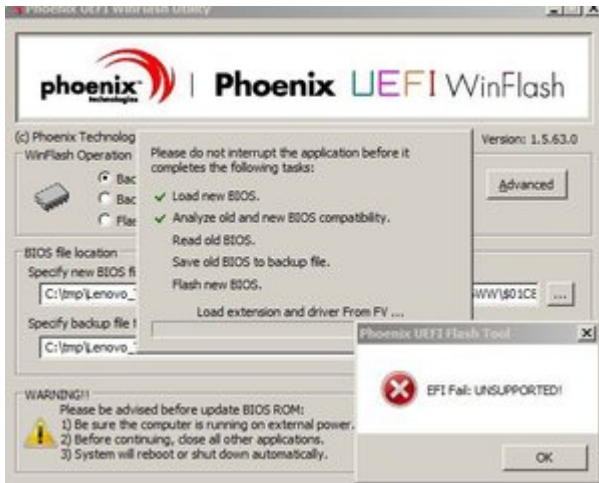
Phoenix UEFI WinFlash Utility

phoenix technologies | Phoenix UEFI WinFlash

(c) Phoenix Technolog

Version: 1.5.63.0

WinFlash Operation

Bac

Bac

Fla

Advanced

Please do not interrupt the application before it completes the following tasks:

Load new BIOS.

Analyze old and new BIOS compatibility.

Read old BIOS.

Save old BIOS to backup file.

Flash new BIOS.

Load extension and driver From FV ...

BIOS file location

Specify new BIOS fi

C:\tmp\Lenovo_

WW\$01CE

...

Specify backup file

C:\tmp\Lenovo_

Phoenix UEFI Flash Tool

EFI Fail: UNSUPPORTED!

OK

WARNING!!

Please be advised before update BIOS ROM:

1) Be sure the computer is running on external power.

2) Before continuing, close all other applications.

3) System will reboot or shut down automatically.